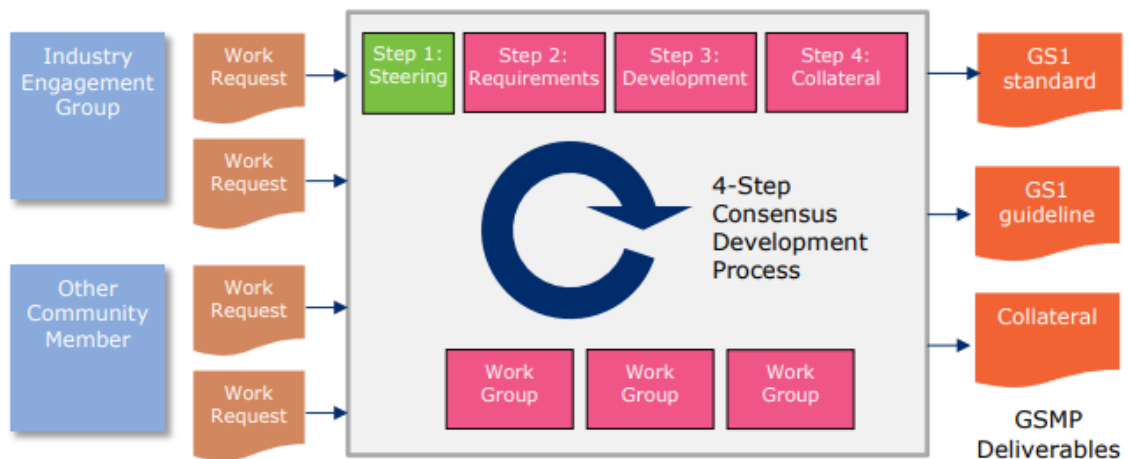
Industry Engagement Group

Work Request

Work Request

Other Community Member

Work Request

Work Request

Step 1: Steering

Step 2: Requirements

Step 3: Development

Step 4: Collateral

4-Step Consensus Development Process

Work Group

Work Group

Work Group

GS1 standard

GS1 guideline

Collateral

GSMP Deliverables